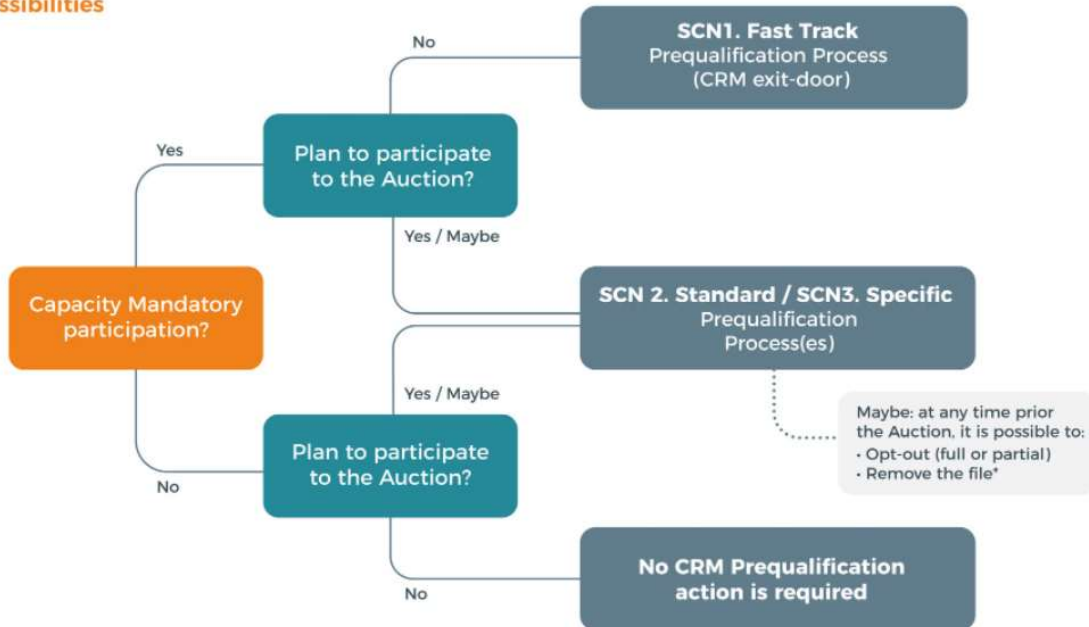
ssibilities

Capacity Mandatory participation?

Yes

Plan to participate to the Auction?

No

SCN1. Fast Track Prequalification Process (CRM exit-door)

Yes / Maybe

SCN 2. Standard / SCN3. Specific Prequalification Process(es)

Maybe: at any time prior the Auction, it is possible to:
• Opt-out (full or partial)
• Remove the file*

No

Yes / Maybe

Plan to participate to the Auction?

No

No CRM Prequalification action is required